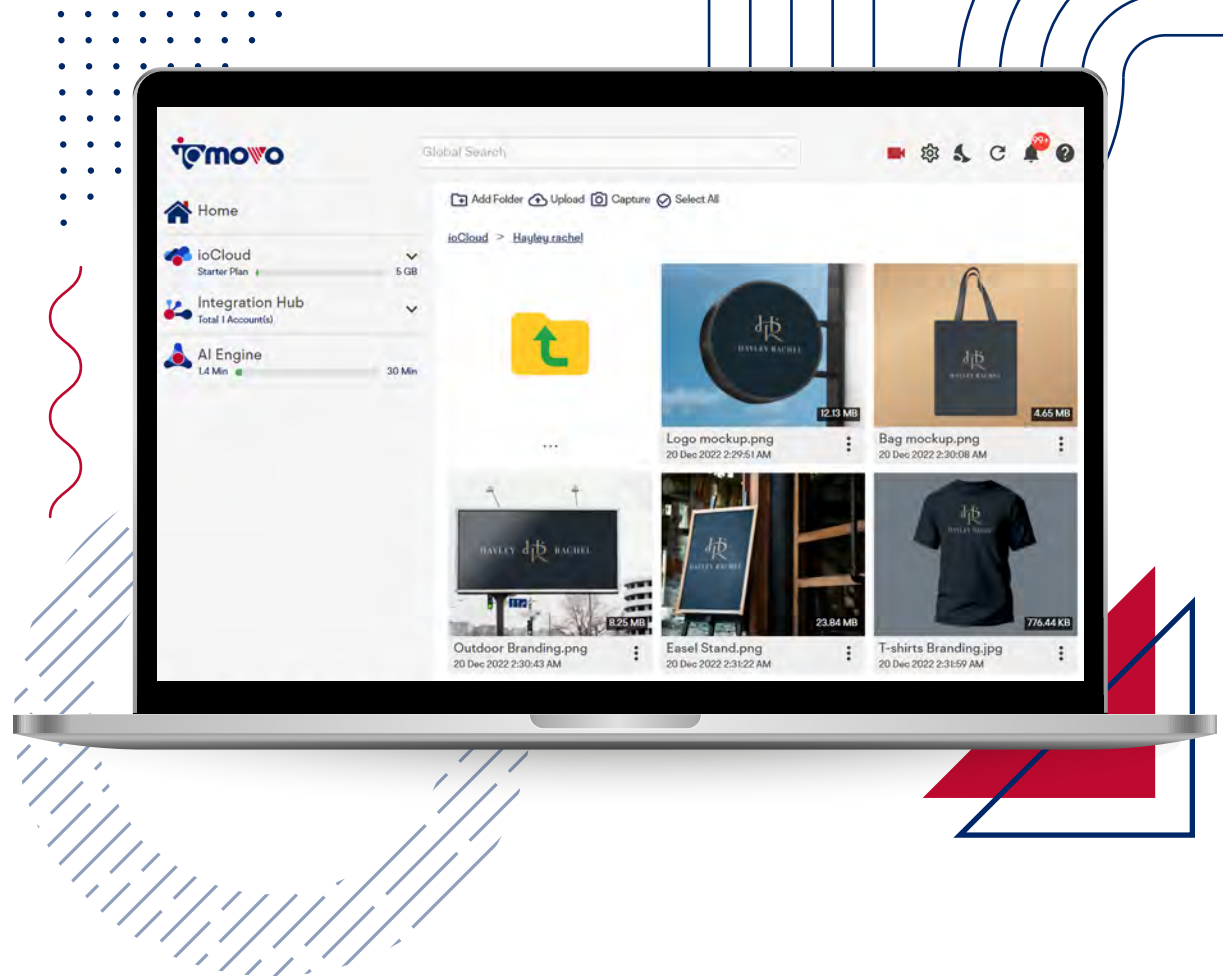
iomovo

Global Search

99+

Home

ioCloud
Starter Plan 5 GB

Integration Hub
Total 1 Account(s)

AI Engine
1.4 Min 30 Min

Add Folder Upload Capture Select All

ioCloud > Hayley rachel

...

HR
HAYLEY RACHEL
12.13 MB
Logo mockup.png
20 Dec 2022 2:29:51 AM

HR
HAYLEY RACHEL
4.65 MB
Bag mockup.png
20 Dec 2022 2:30:08 AM

HAYLEY HR RACHEL
8.25 MB
Outdoor Branding.png
20 Dec 2022 2:30:43 AM

HR
HAYLEY RACHEL
23.84 MB
Easel Stand.png
20 Dec 2022 2:31:22 AM

HR
HAYLEY RACHEL
776.44 KB
T-shirts Branding.jpg
20 Dec 2022 2:31:59 AM